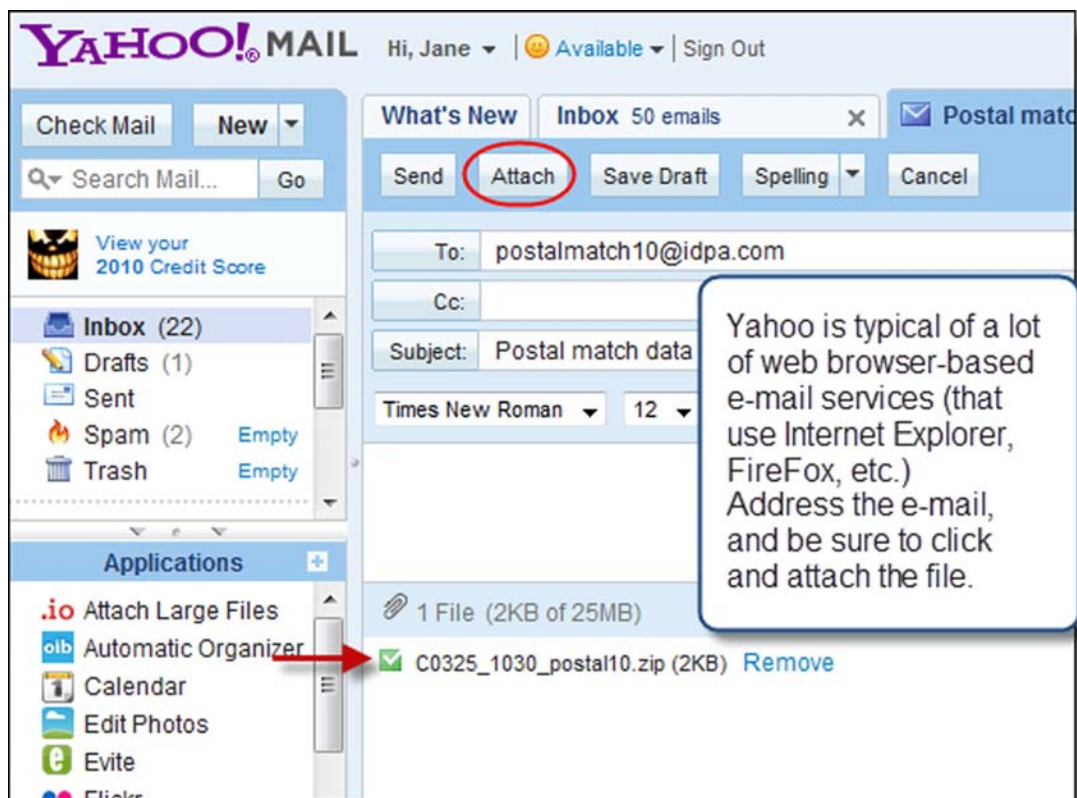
YAHOO! MAIL Hi, Jane | Available | Sign Out

Check Mail New

Search Mail... Go

View your 2010 Credit Score

Inbox (22)
Drafts (1)
Sent
Spam (2) Empty
Trash Empty

Applications

.io Attach Large Files
oib Automatic Organizer
Calendar
Edit Photos
Evite
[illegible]

What's New | Inbox 50 emails | Postal matc

Send | Attach | Save Draft | Spelling | Cancel

To: postalmatch10@idpa.com
Cc:
Subject: Postal match data

Times New Roman 12

Yahoo is typical of a lot of web browser-based e-mail services (that use Internet Explorer, FireFox, etc.) Address the e-mail, and be sure to click and attach the file.

1 File (2KB of 25MB)

C0325_1030_postal10.zip (2KB) Remove